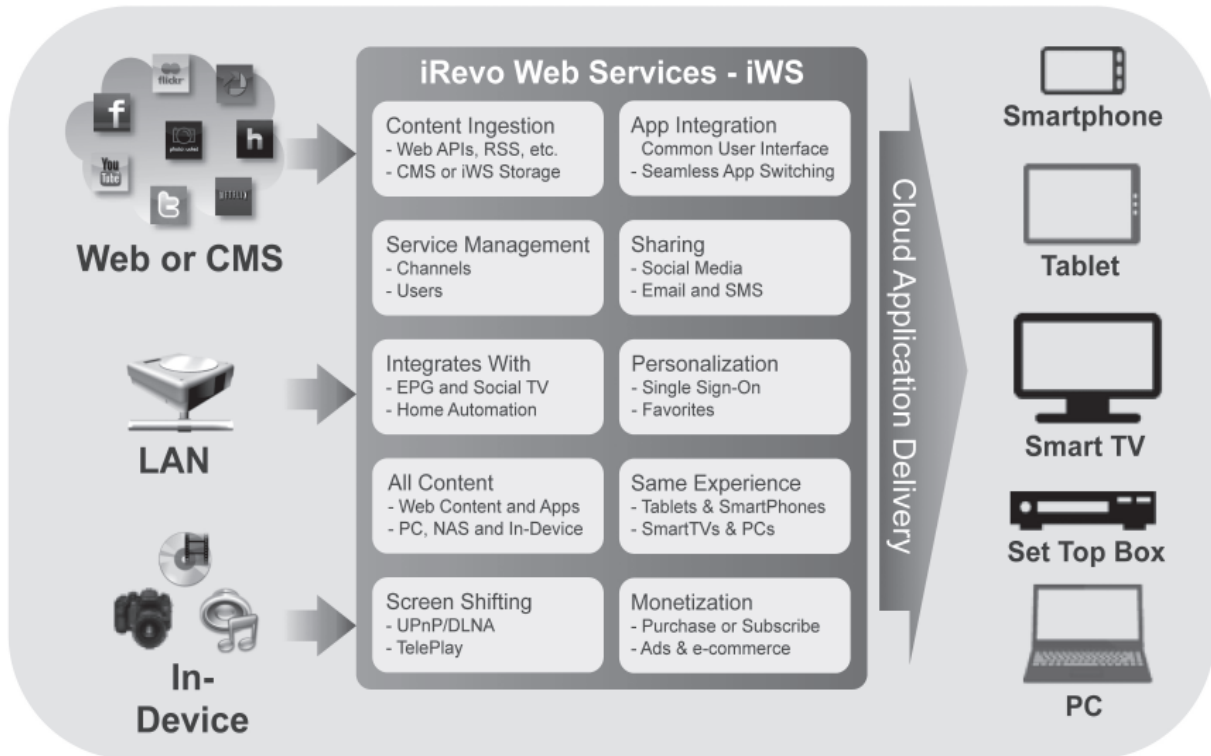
flickr

f

h

You Tube

Web or CMS

LAN

In-Device

iRevo Web Services - iWS

Content Ingestion
- Web APIs, RSS, etc.
- CMS or iWS Storage

App Integration
Common User Interface
- Seamless App Switching

Service Management
- Channels
- Users

Sharing
- Social Media
- Email and SMS

Integrates With
- EPG and Social TV
- Home Automation

Personalization
- Single Sign-On
- Favorites

All Content
- Web Content and Apps
- PC, NAS and In-Device

Same Experience
- Tablets & SmartPhones
- SmartTVs & PCs

Screen Shifting
- UPnP/DLNA
- TelePlay

Monetization
- Purchase or Subscribe
- Ads & e-commerce

Cloud Application Delivery

Smartphone

Tablet

Smart TV

Set Top Box

PC